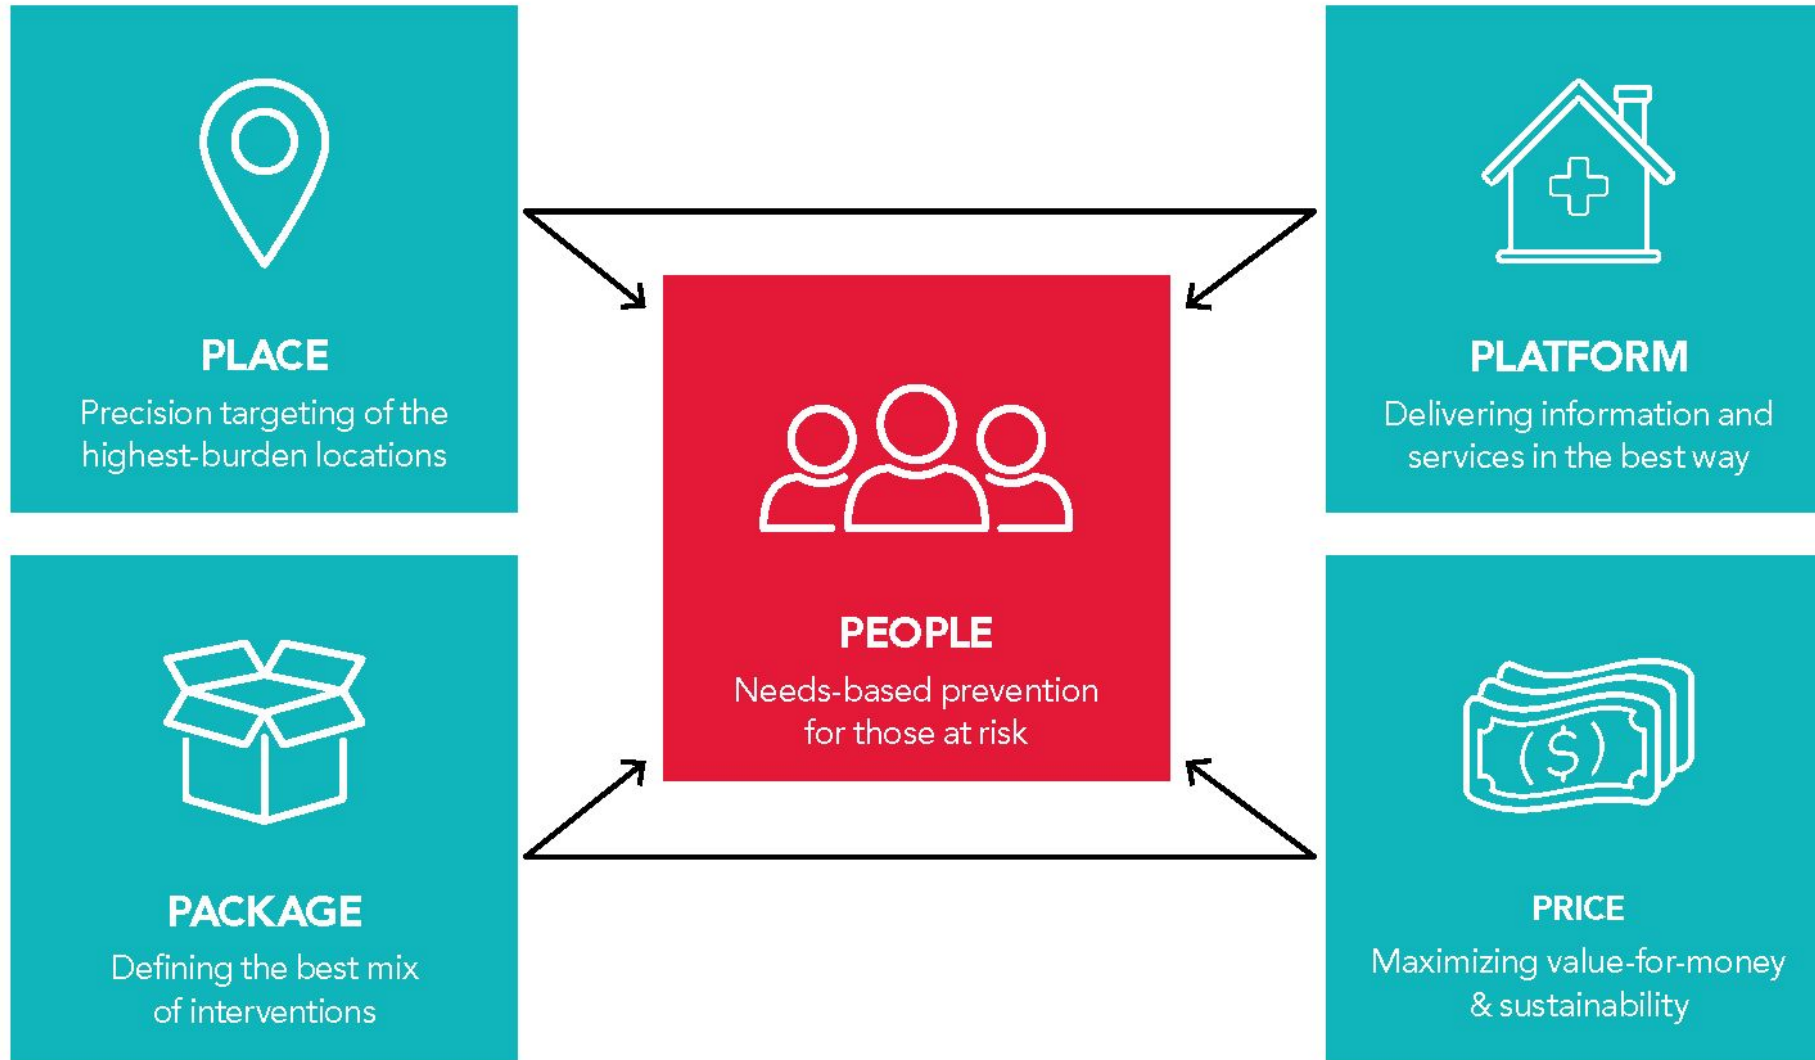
PLACE
Precision targeting of the highest-burden locations

PLATFORM
Delivering information and services in the best way

PEOPLE
Needs-based prevention for those at risk

PACKAGE
Defining the best mix of interventions

$( \$ )$

PRICE
Maximizing value-for-money & sustainability